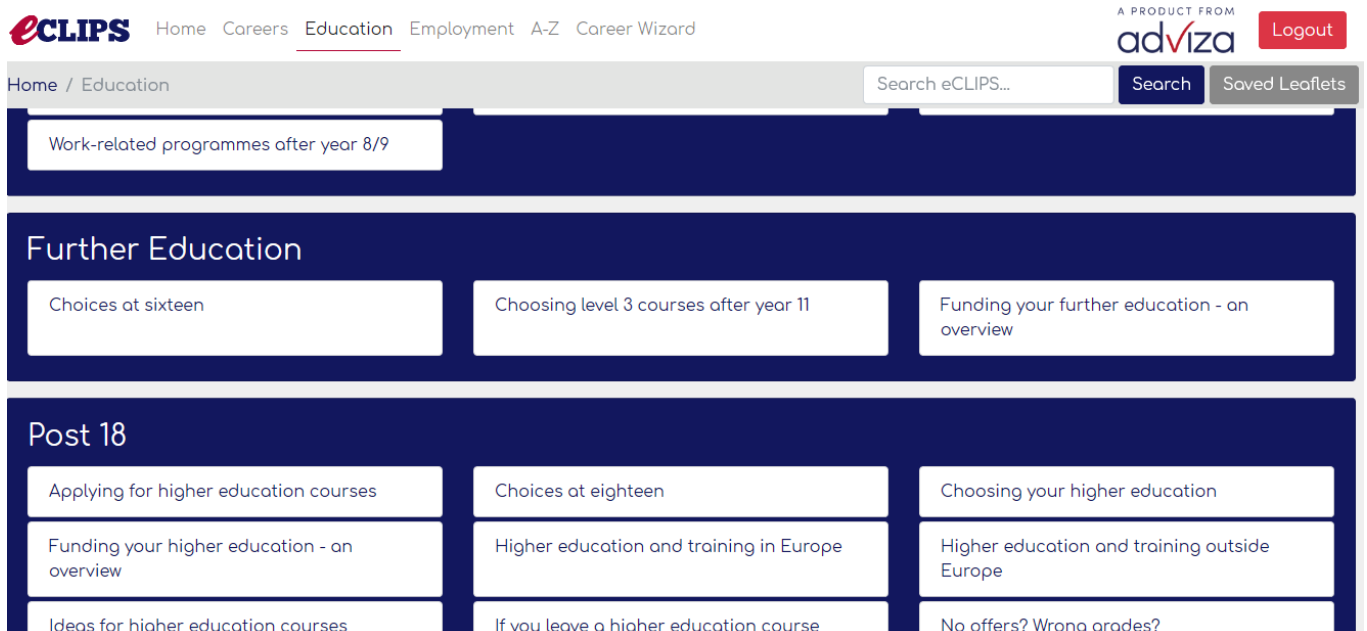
eCLIPS Home Careers Education Employment A-Z Career Wizard

A PRODUCT FROM adviza

Logout

Home / Education

Search eCLIPS...

Search

Saved Leaflets

Work-related programmes after year 8/9

Further Education

Choices at sixteen

Choosing level 3 courses after year 11

Funding your further education - an overview

Post 18

Applying for higher education courses

Choices at eighteen

Choosing your higher education

Funding your higher education - an overview

Higher education and training in Europe

Higher education and training outside Europe

Ideas for higher education courses

If you leave a higher education course

No offers? Wrong grades?